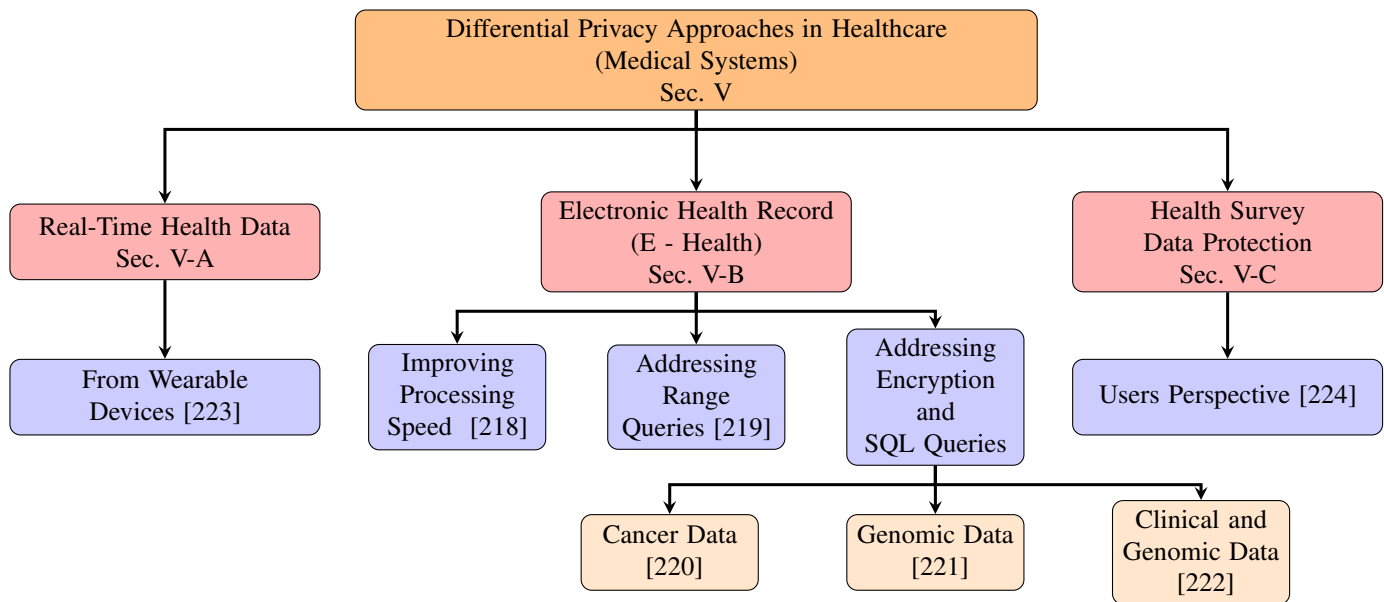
Differential Privacy Approaches in Healthcare
(Medical Systems)
Sec. V

Real-Time Health Data
Sec. V-A

Electronic Health Record
(E - Health)
Sec. V-B

Health Survey
Data Protection
Sec. V-C

From Wearable Devices [223]

Improving Processing Speed [218]

Addressing Range Queries [219]

Addressing Encryption and SQL Queries

Users Perspective [224]

Cancer Data [220]

Genomic Data [221]

Clinical and Genomic Data [222]